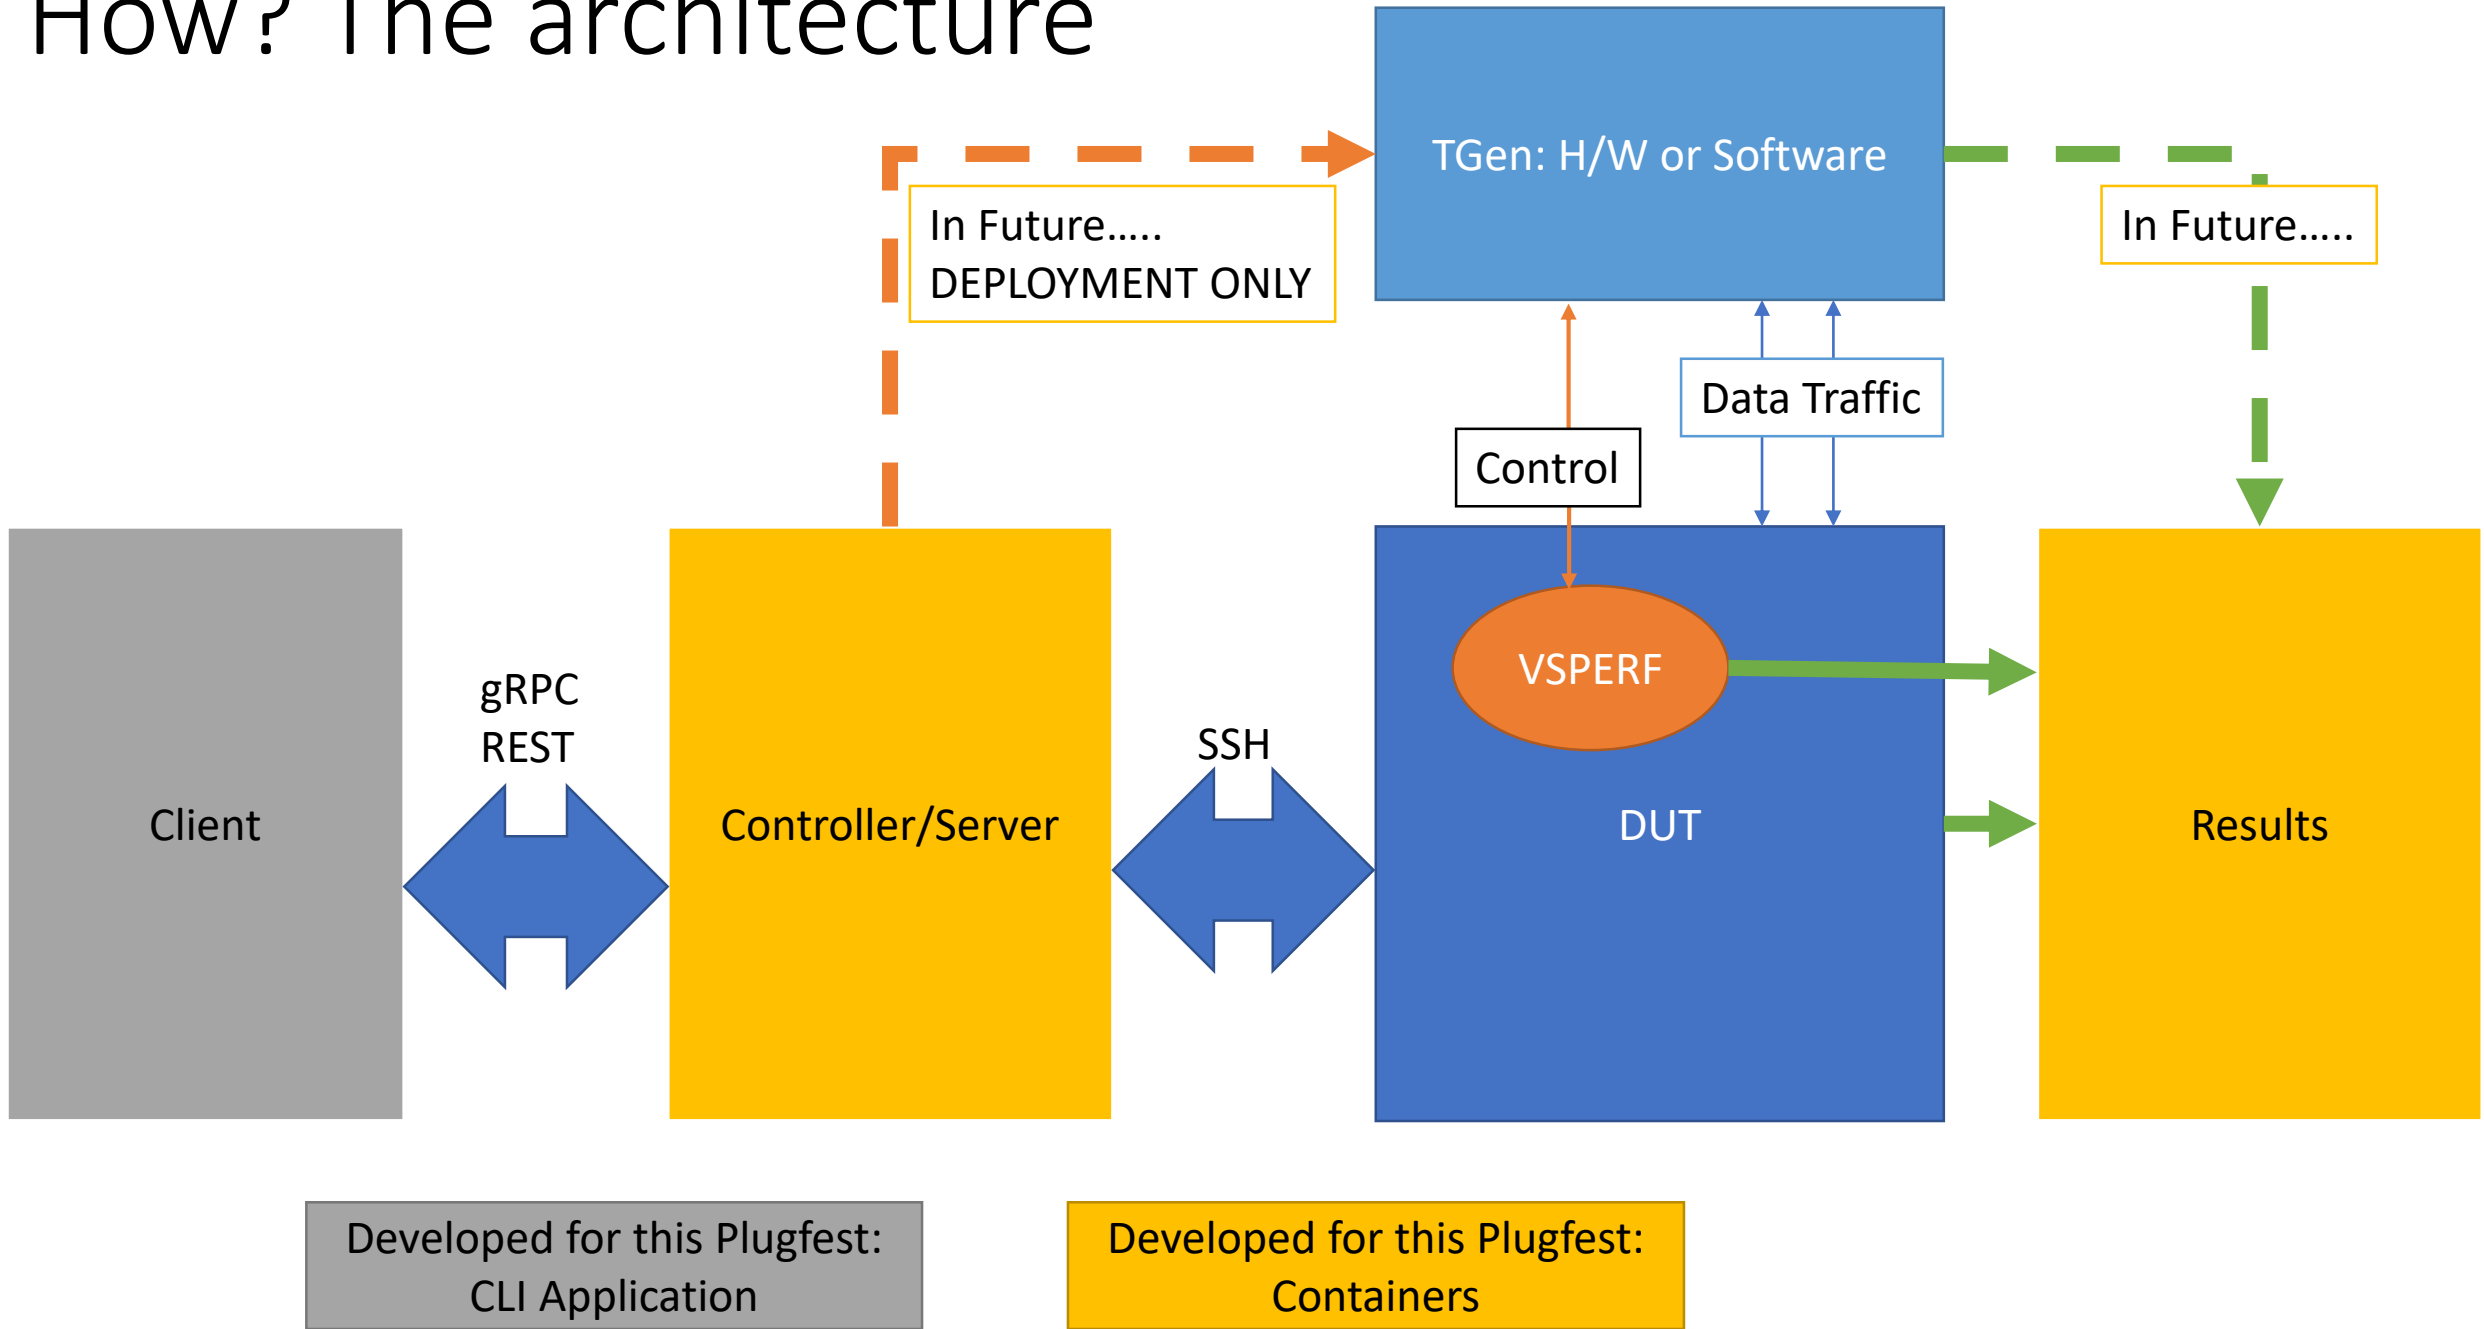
How? The architecture

TGen: H/W or Software

In Future.....
DEPLOYMENT ONLY

In Future.....

Data Traffic

Control

Client

gRPC
REST

Controller/Server

SSH

VSPERF

DUT

Results

Developed for this Plugfest:
CLI Application

Developed for this Plugfest:
Containers